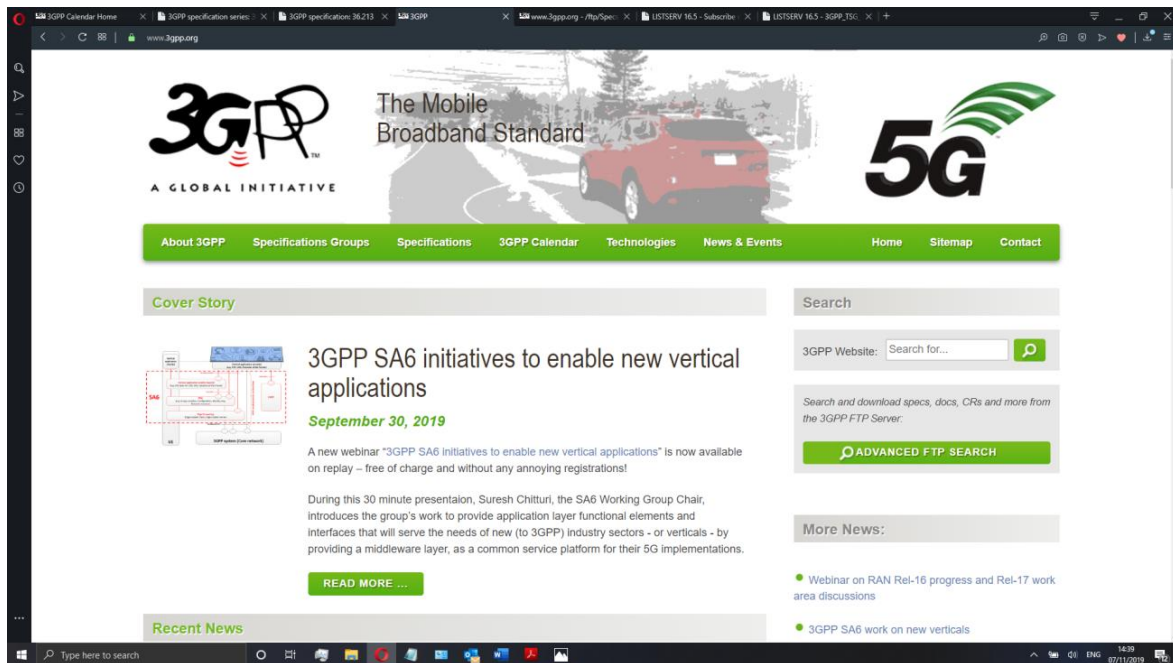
3GPP Calendar Home | 3GPP specification series: 3 | 3GPP specification: 36.213 | 3GPP | www.3gpp.org - /ftp/Spec | LISTSERV 16.5 - Subscribe | LISTSERV 16.5 - 3GPP_TSG

www.3gpp.org

3GPP A GLOBAL INITIATIVE

The Mobile Broadband Standard

5G

About 3GPP | Specifications Groups | Specifications | 3GPP Calendar | Technologies | News & Events | Home | Sitemap | Contact

Cover Story

3GPP SA6 initiatives to enable new vertical applications

September 30, 2019

A new webinar "3GPP SA6 initiatives to enable new vertical applications" is now available on replay – free of charge and without any annoying registrations!

During this 30 minute presentaion, Suresh Chitturi, the SA6 Working Group Chair, introduces the group's work to provide application layer functional elements and interfaces that will serve the needs of new (to 3GPP) industry sectors - or verticals - by providing a middleware layer, as a common service platform for their 5G implementations.

READ MORE ...

Recent News

Search

3GPP Website: Search for...

Search and download specs, docs, CRs and more from the 3GPP FTP Server:

ADVANCED FTP SEARCH

More News:

Webinar on RAN Rel-16 progress and Rel-17 work area discussions

3GPP SA6 work on new verticals

Type here to search

ENG 14:39 07/11/2019